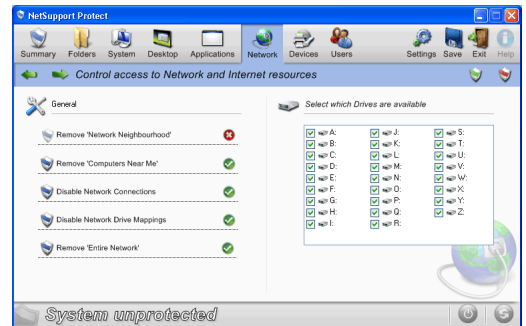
NetSupport Protect

Summary Folders System Desktop Applications Network Devices Users Settings Save Exit Help

Control access to Network and Internet resources

General

Remove 'Network Neighbourhood'

Remove 'Computers Near Me'

Disable Network Connections

Disable Network Drive Mappings

Remove 'Entire Network'

Select which Drives are available

A:
B:
C:
D:
E:
F:
G:
H:
I:

J:
K:
L:
M:
N:
O:
P:
Q:
R:

S:
T:
U:
V:
W:
X:
Y:
Z:

System unprotected